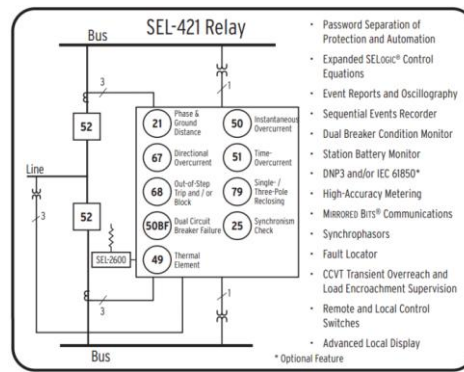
SEL-421 Relay

Bus

3

1

52

Line

3

52

SEL-2600

3

1

Bus

21 Phase & Ground Distance

50 Instantaneous Overcurrent

67 Directional Overcurrent

51 Time-Overcurrent

68 Out-of-Step Trip and / or Block

79 Single- / Three-Pole Reclosing

50BF Dual Circuit Breaker Failure

25 Synchronism Check

49 Thermal Element

- Password Separation of Protection and Automation
- Expanded SELogic® Control Equations
- Event Reports and Oscillography
- Sequential Events Recorder
- Dual Breaker Condition Monitor
- Station Battery Monitor
- DNP3 and/or IEC 61850*
- High-Accuracy Metering
- Mirrored Bits® Communications
- Synchrophasors
- Fault Locator
- CCVT Transient Overreach and Load Encroachment Supervision
- Remote and Local Control Switches
- Advanced Local Display

* Optional Feature